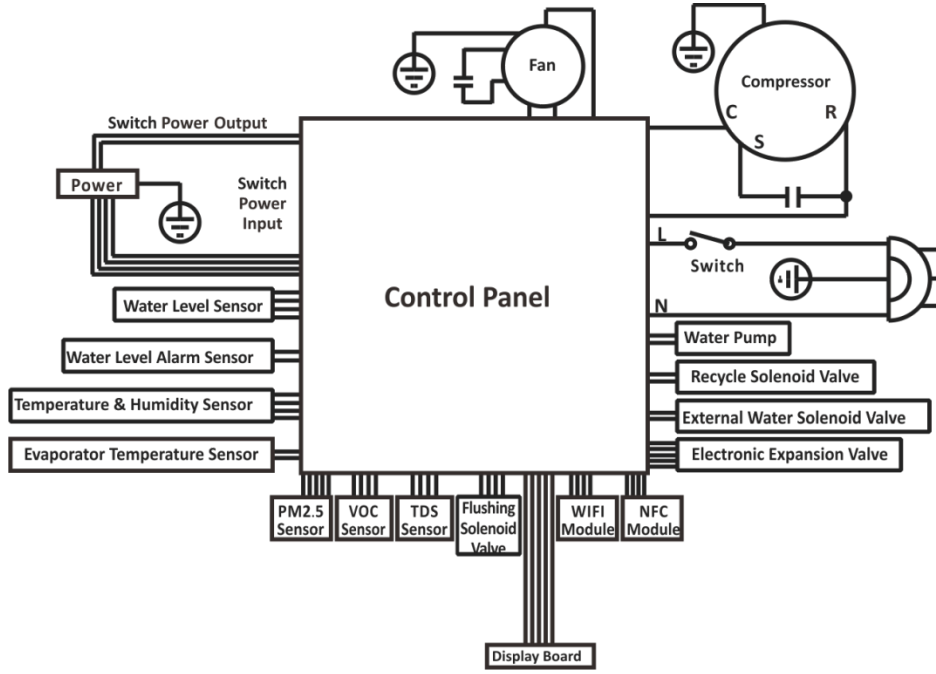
Fan

Compressor
C
R
S

Switch Power Output

Power

Switch Power Input

L
Switch
N

Control Panel

Water Level Sensor

Water Level Alarm Sensor

Temperature & Humidity Sensor

Evaporator Temperature Sensor

Water Pump

Recycle Solenoid Valve

External Water Solenoid Valve

Electronic Expansion Valve

PM2.5 Sensor

VOC Sensor

TDS Sensor

Flushing Solenoid Valve

WIFI Module

NFC Module

Display Board